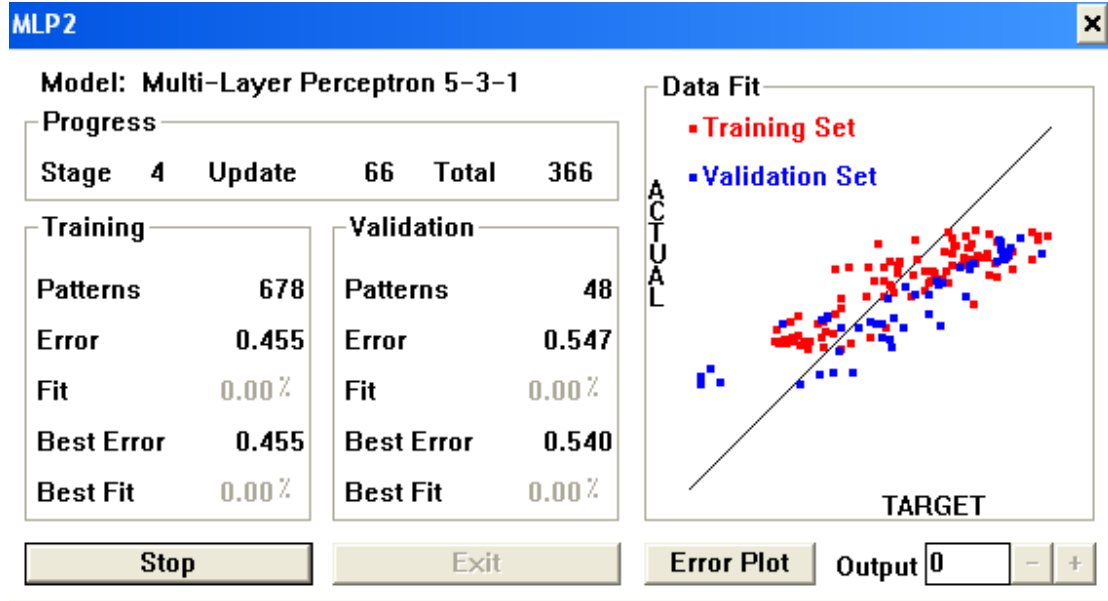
MLP2

×

Model: Multi-Layer Perceptron 5-3-1

Progress

Stage 4 Update 66 Total 366

Training

Patterns 678
Error 0.455
Fit 0.00%
Best Error 0.455
Best Fit 0.00%

Validation

Patterns 48
Error 0.547
Fit 0.00%
Best Error 0.540
Best Fit 0.00%

Data Fit

Training Set
Validation Set

ACTUAL

TARGET

Stop

Exit

Error Plot

Output 0

-

+